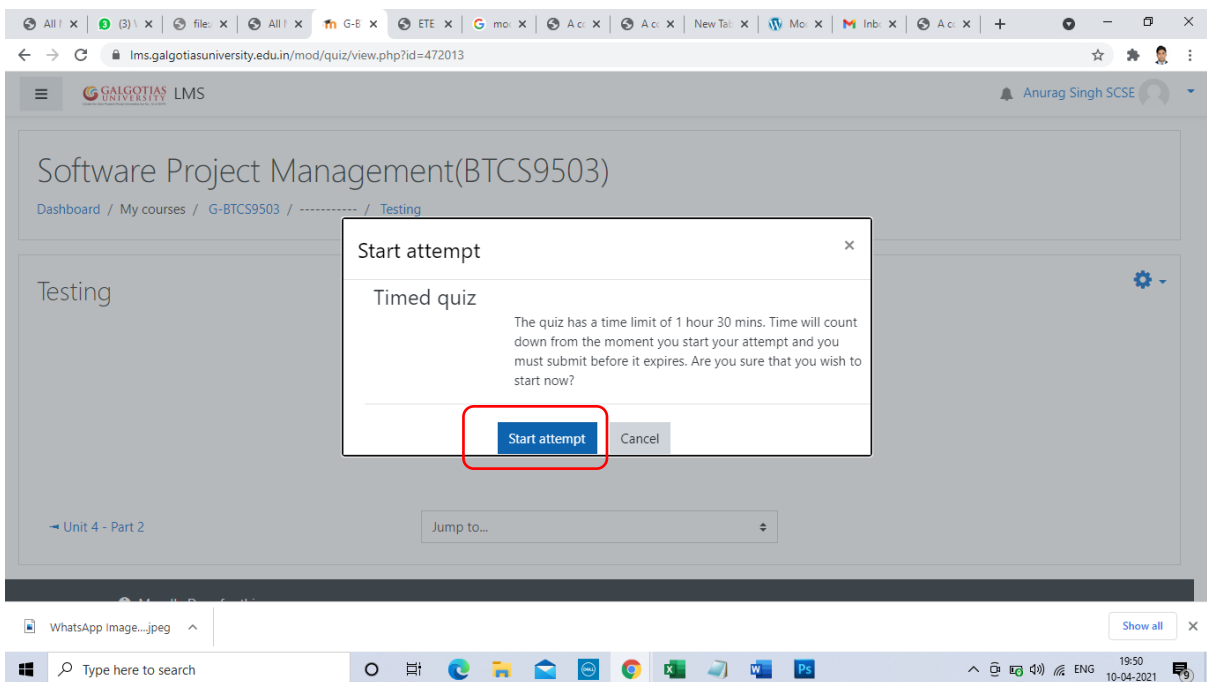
All I × (3) \ × file: × All I × G-B × ETE × mo: × A c × A c × New Tal × Mo × Inb × A c × +

lms.galgotiasuniversity.edu.in/mod/quiz/view.php?id=472013

GALGOTIAS UNIVERSITY LMS

Anurag Singh SCSE

Software Project Management(BTCS9503)

Dashboard / My courses / G-BTCS9503 / ----------- / Testing

Testing

Start attempt ×

Timed quiz

The quiz has a time limit of 1 hour 30 mins. Time will count down from the moment you start your attempt and you must submit before it expires. Are you sure that you wish to start now?

Start attempt Cancel

◄ Unit 4 - Part 2

Jump to...

WhatsApp Image....jpeg

Show all ×

Type here to search

ENG 19:50 10-04-2021